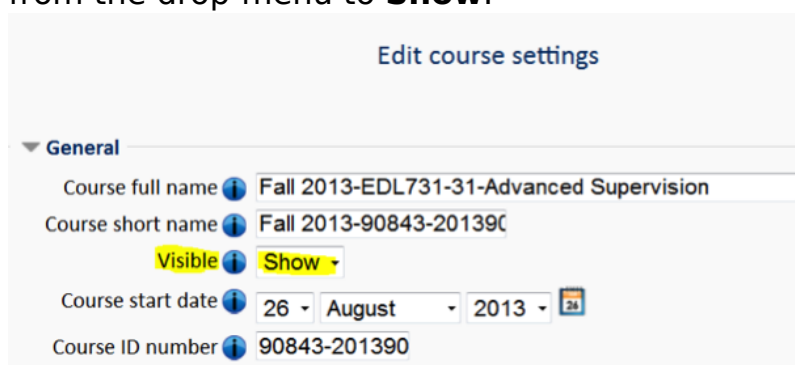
from the drop menu to **Show**.

Edit course settings

General

Course full name Fall 2013-EDL731-31-Advanced Supervision

Course short name Fall 2013-90843-201390

Visible Show

Course start date 26 August 2013

Course ID number 90843-201390